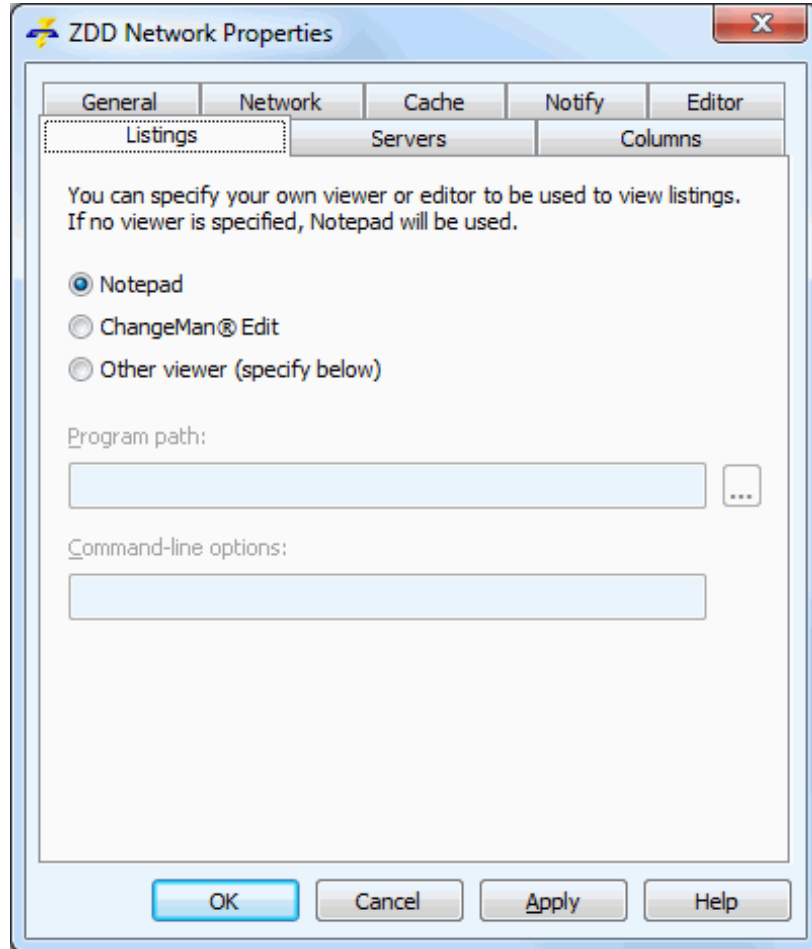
ZDD Network Properties

General | Network | Cache | Notify | Editor
Listings | Servers | Columns

You can specify your own viewer or editor to be used to view listings. If no viewer is specified, Notepad will be used.

Notepad
ChangeMan® Edit
Other viewer (specify below)

Program path:
...

Command-line options:

OK | Cancel | Apply | Help